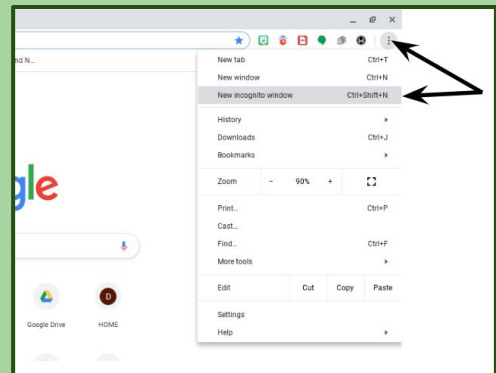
nd N...

gle

Google Drive

D
HOME

New tab Ctrl+T
New window Ctrl+N
New incognito window Ctrl+Shift+N
History
Downloads Ctrl+J
Bookmarks
Zoom - 90% +
Print... Ctrl+P
Cast...
Find... Ctrl+F
More tools
Edit Cut Copy Paste
Settings
Help